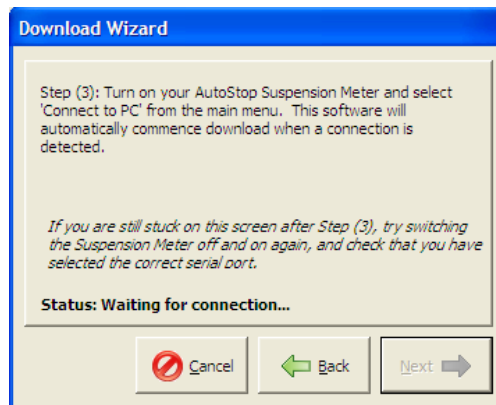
Download Wizard

Step (3): Turn on your AutoStop Suspension Meter and select 'Connect to PC' from the main menu. This software will automatically commence download when a connection is detected.

If you are still stuck on this screen after Step (3), try switching the Suspension Meter off and on again, and check that you have selected the correct serial port.

Status: Waiting for connection...

Cancel

Back

Next